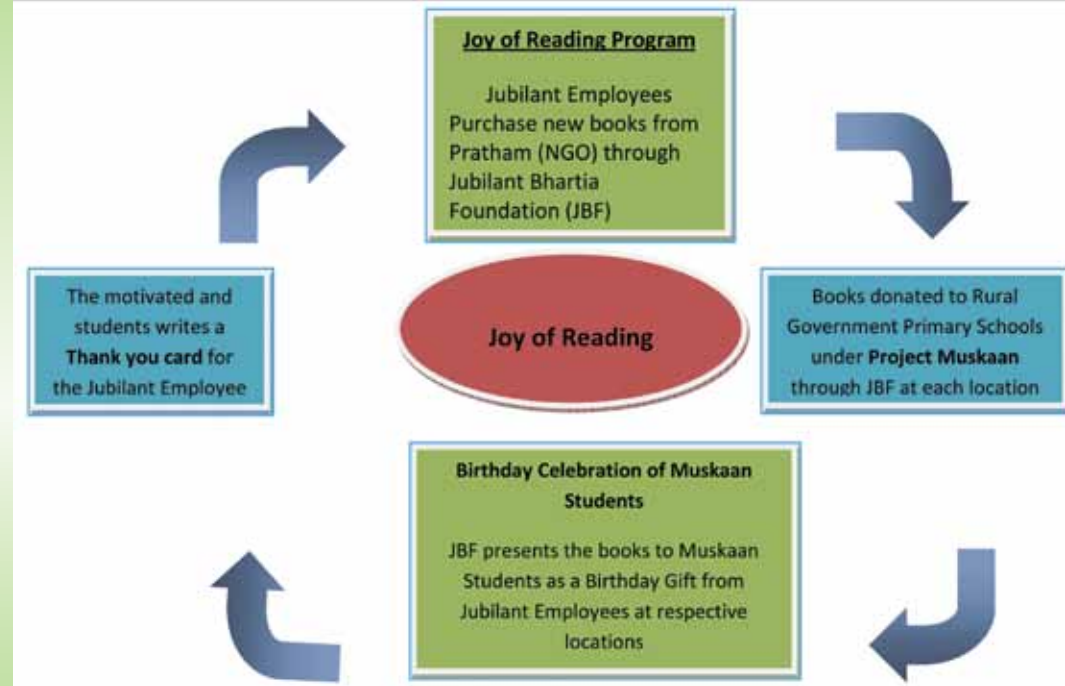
Joy of Reading Program

Jubilant Employees Purchase new books from Pratham (NGO) through Jubilant Bhartia Foundation (JBF)

The motivated and students writes a Thank you card for the Jubilant Employee

Joy of Reading

Books donated to Rural Government Primary Schools under Project Muskaan through JBF at each location

Birthday Celebration of Muskaan Students

JBF presents the books to Muskaan Students as a Birthday Gift from Jubilant Employees at respective locations